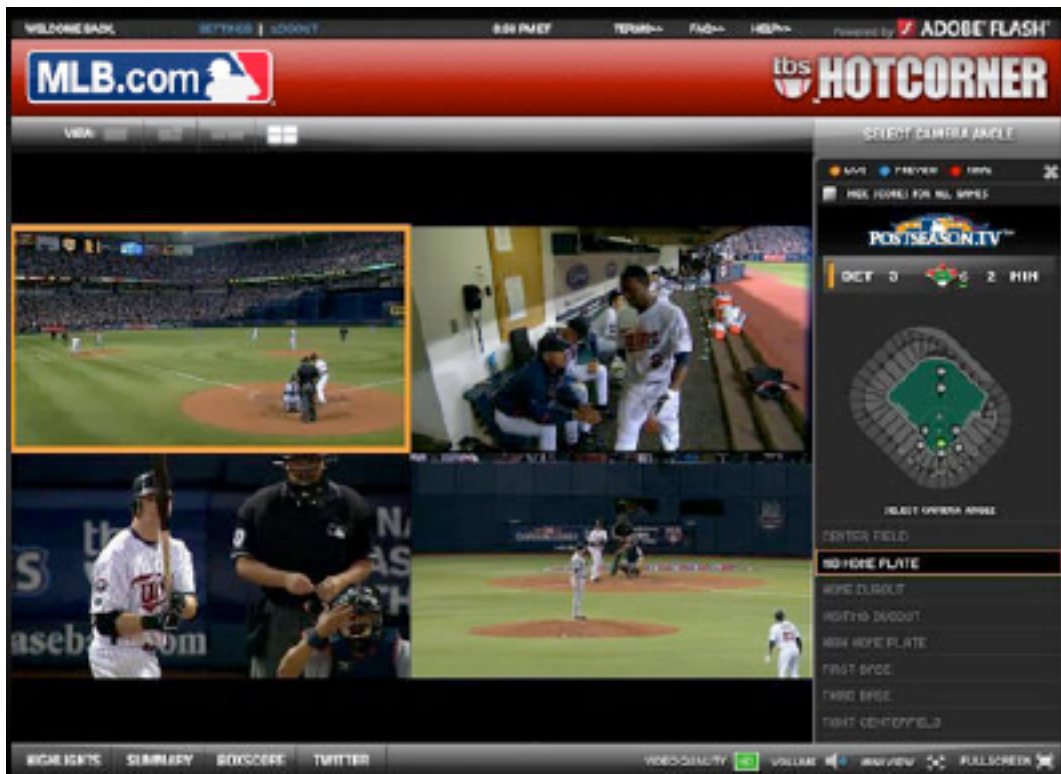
WELCOME BACK, SETTINGS | LOGOUT 8:06 PM ET TERMS FAQs HELP Powered by ADOBE FLASH

MLB.com

tbs HOTCORNER

VIEW:

SELECT CAMERA ANGLE

LIVE PREVIEW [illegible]

HIDE SCORES FOR ALL GAMES

POSTSEASON.TV

DET 3 2 MIN

SELECT CAMERA ANGLE

CENTER FIELD

HD HOME PLATE

HOME DUGOUT

VISITING DUGOUT

HIGH HOME PLATE

FIRST BASE

THIRD BASE

RIGHT CENTERFIELD

HIGHLIGHTS SUMMARY BOXSCORE TWITTER

VIDEO QUALITY HD VOLUME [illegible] FULLSCREEN